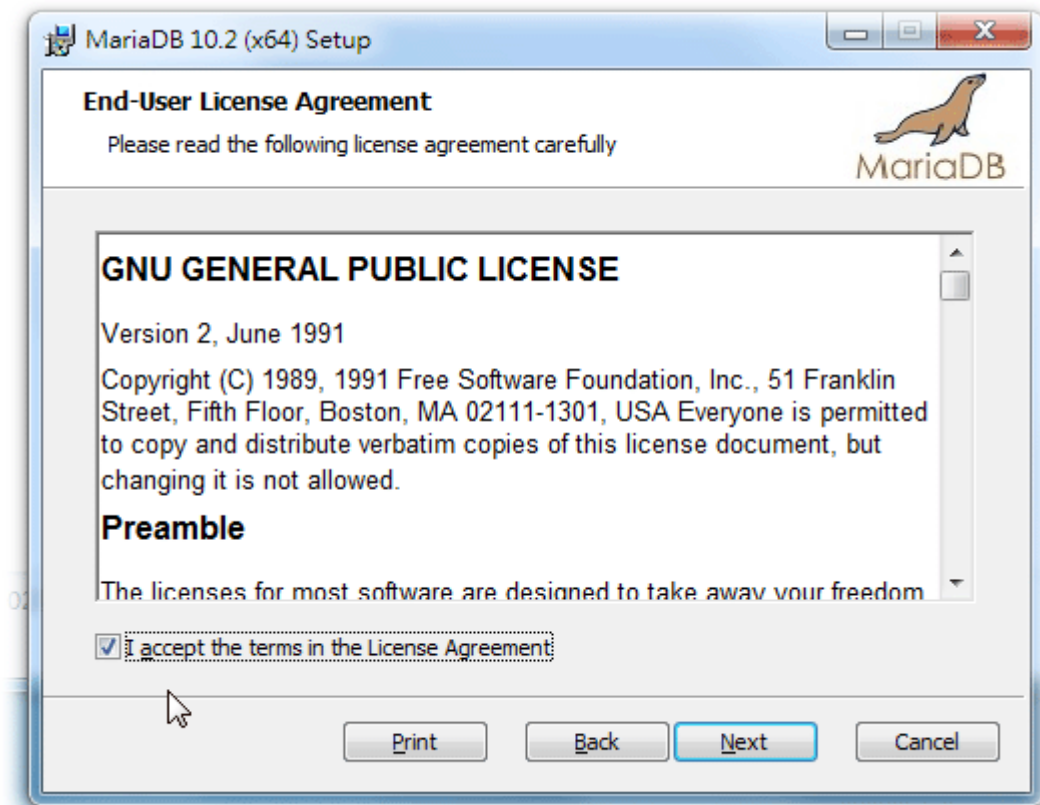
MariaDB 10.2 (x64) Setup

End-User License Agreement

Please read the following license agreement carefully

MariaDB

GNU GENERAL PUBLIC LICENSE

Version 2, June 1991

Copyright (C) 1989, 1991 Free Software Foundation, Inc., 51 Franklin Street, Fifth Floor, Boston, MA 02111-1301, USA Everyone is permitted to copy and distribute verbatim copies of this license document, but changing it is not allowed.

Preamble

The licenses for most software are designed to take away your freedom

I accept the terms in the License Agreement

Print Back Next Cancel